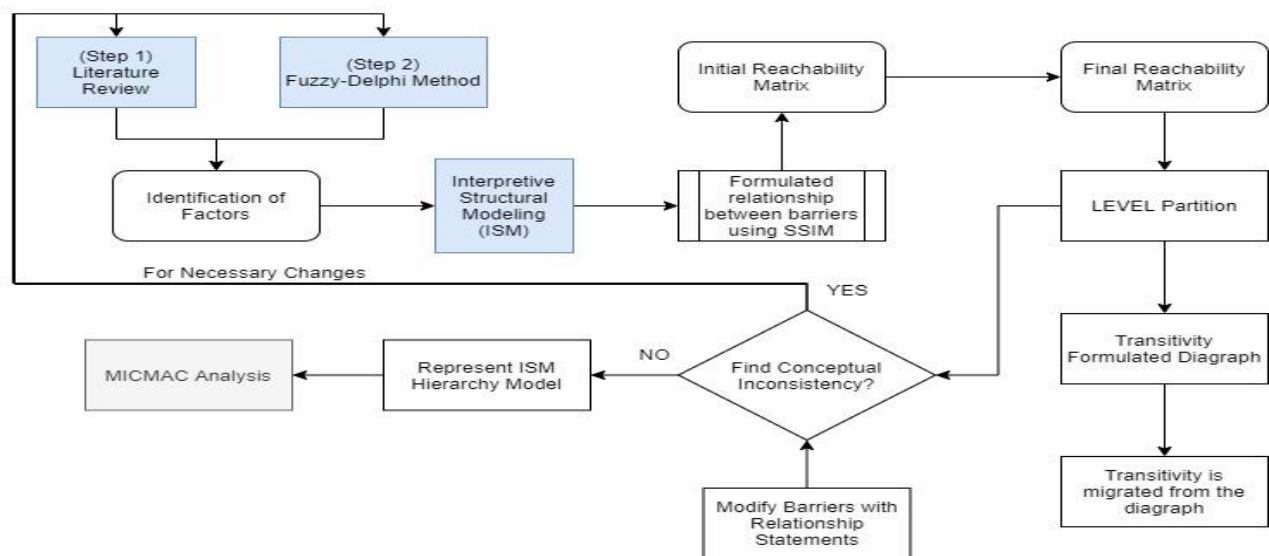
(Step 1) Literature Review

(Step 2) Fuzzy-Delphi Method

Identification of Factors

Interpretive Structural Modeling (ISM)

Formulated relationship between barriers using SSIM

Initial Reachability Matrix

Final Reachability Matrix

LEVEL Partition

For Necessary Changes

YES

NO

Find Conceptual Inconsistency?

Represent ISM Hierarchy Model

MICMAC Analysis

Transitivity Formulated Diagraph

Transitivity is migrated from the diagraph

Modify Barriers with Relationship Statements